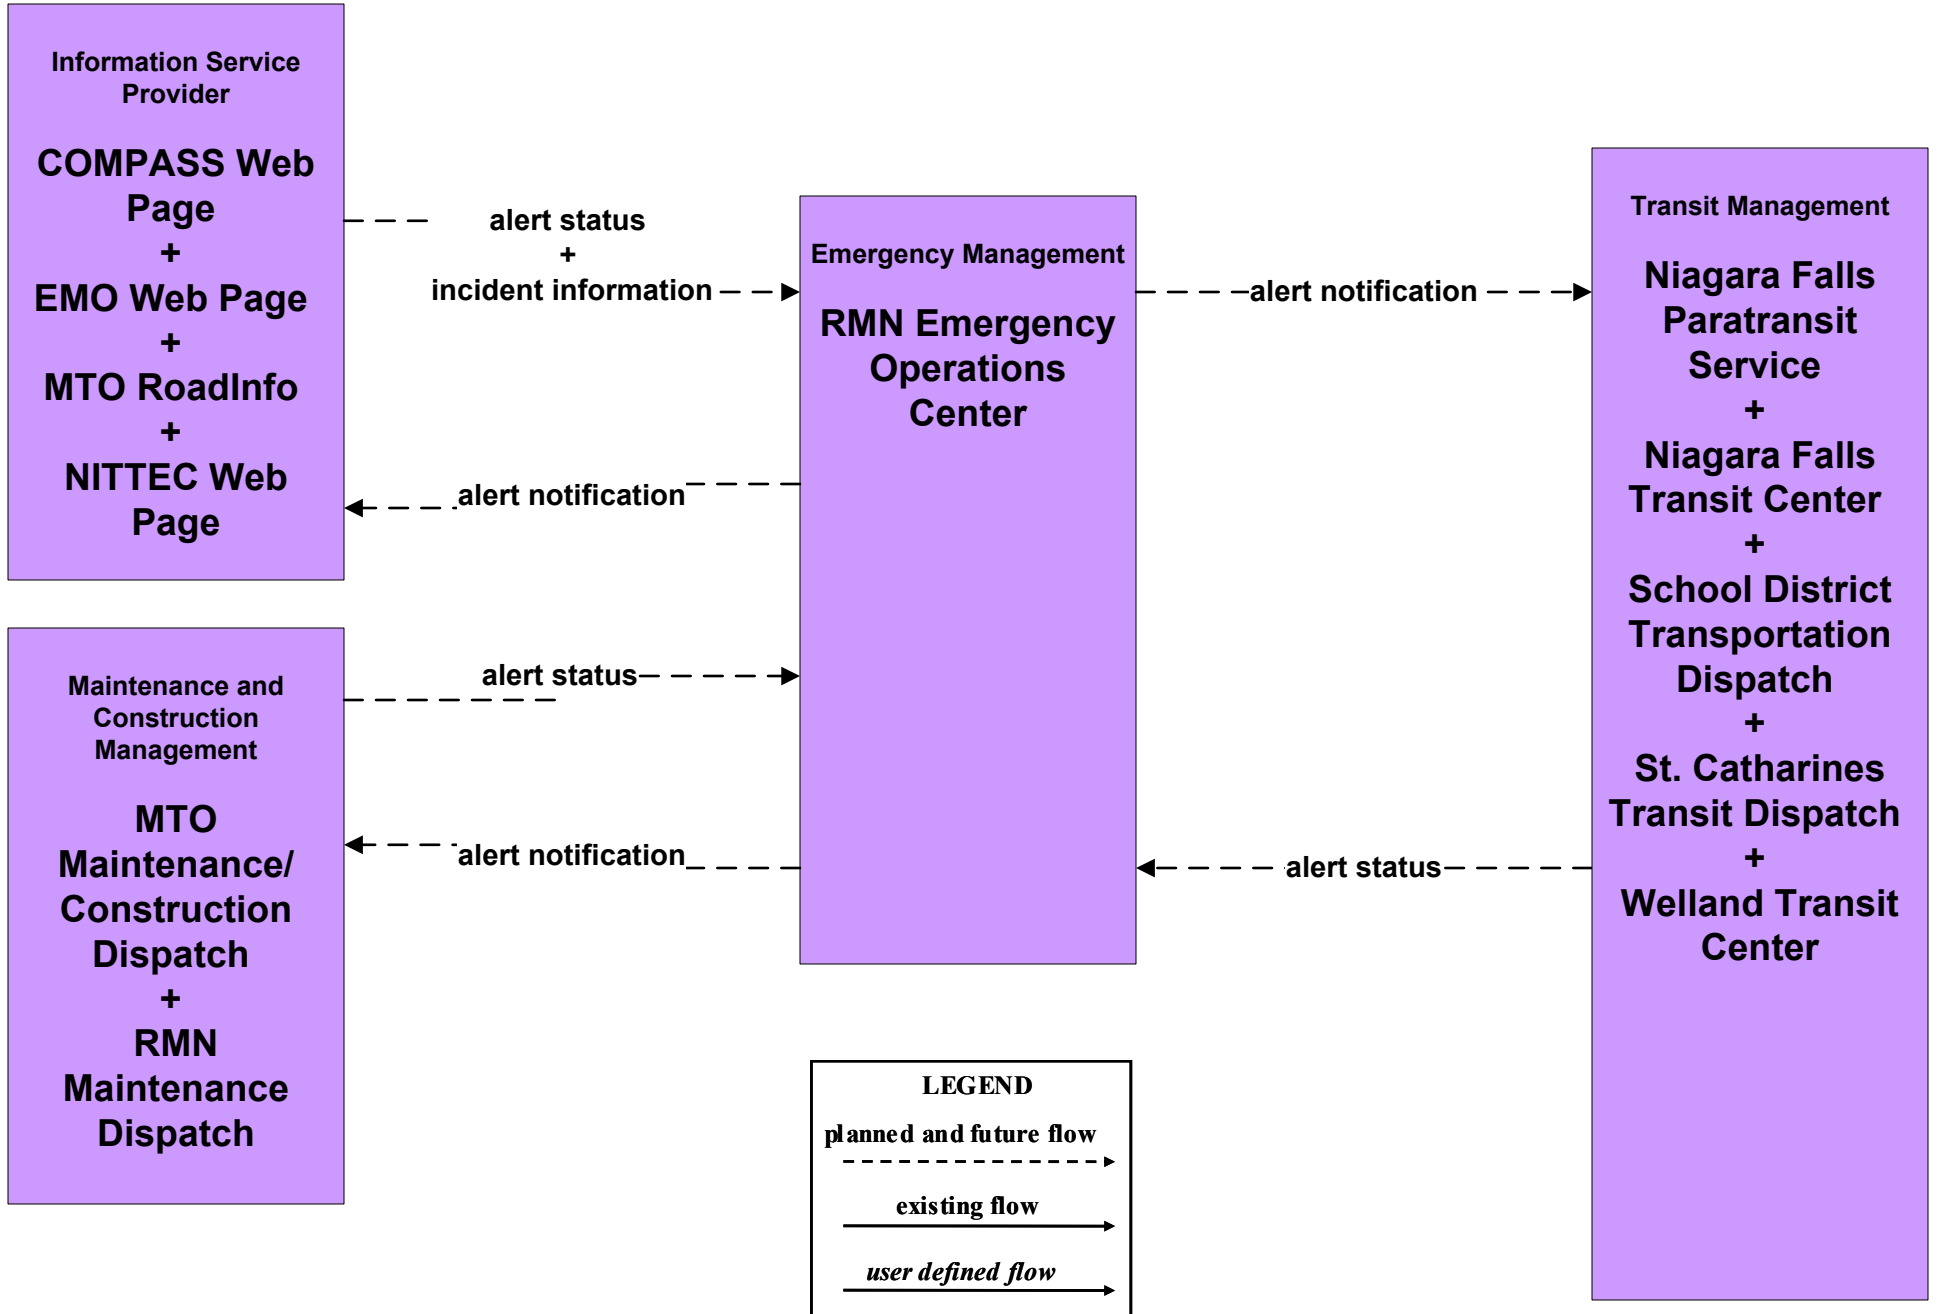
Information Service Provider

COMPASS Web Page
+
EMO Web Page
+
MTO RoadInfo
+
NITTEC Web Page

alert status
+
incident information

alert notification

Emergency Management

RMN Emergency Operations Center

alert notification

Transit Management

Niagara Falls Paratransit Service
+
Niagara Falls Transit Center
+
School District Transportation Dispatch
+
St. Catharines Transit Dispatch
+
Welland Transit Center

Maintenance and Construction Management

MTO Maintenance/ Construction Dispatch
+
RMN Maintenance Dispatch

alert status

alert notification

alert status

LEGEND
planned and future flow
existing flow
user defined flow